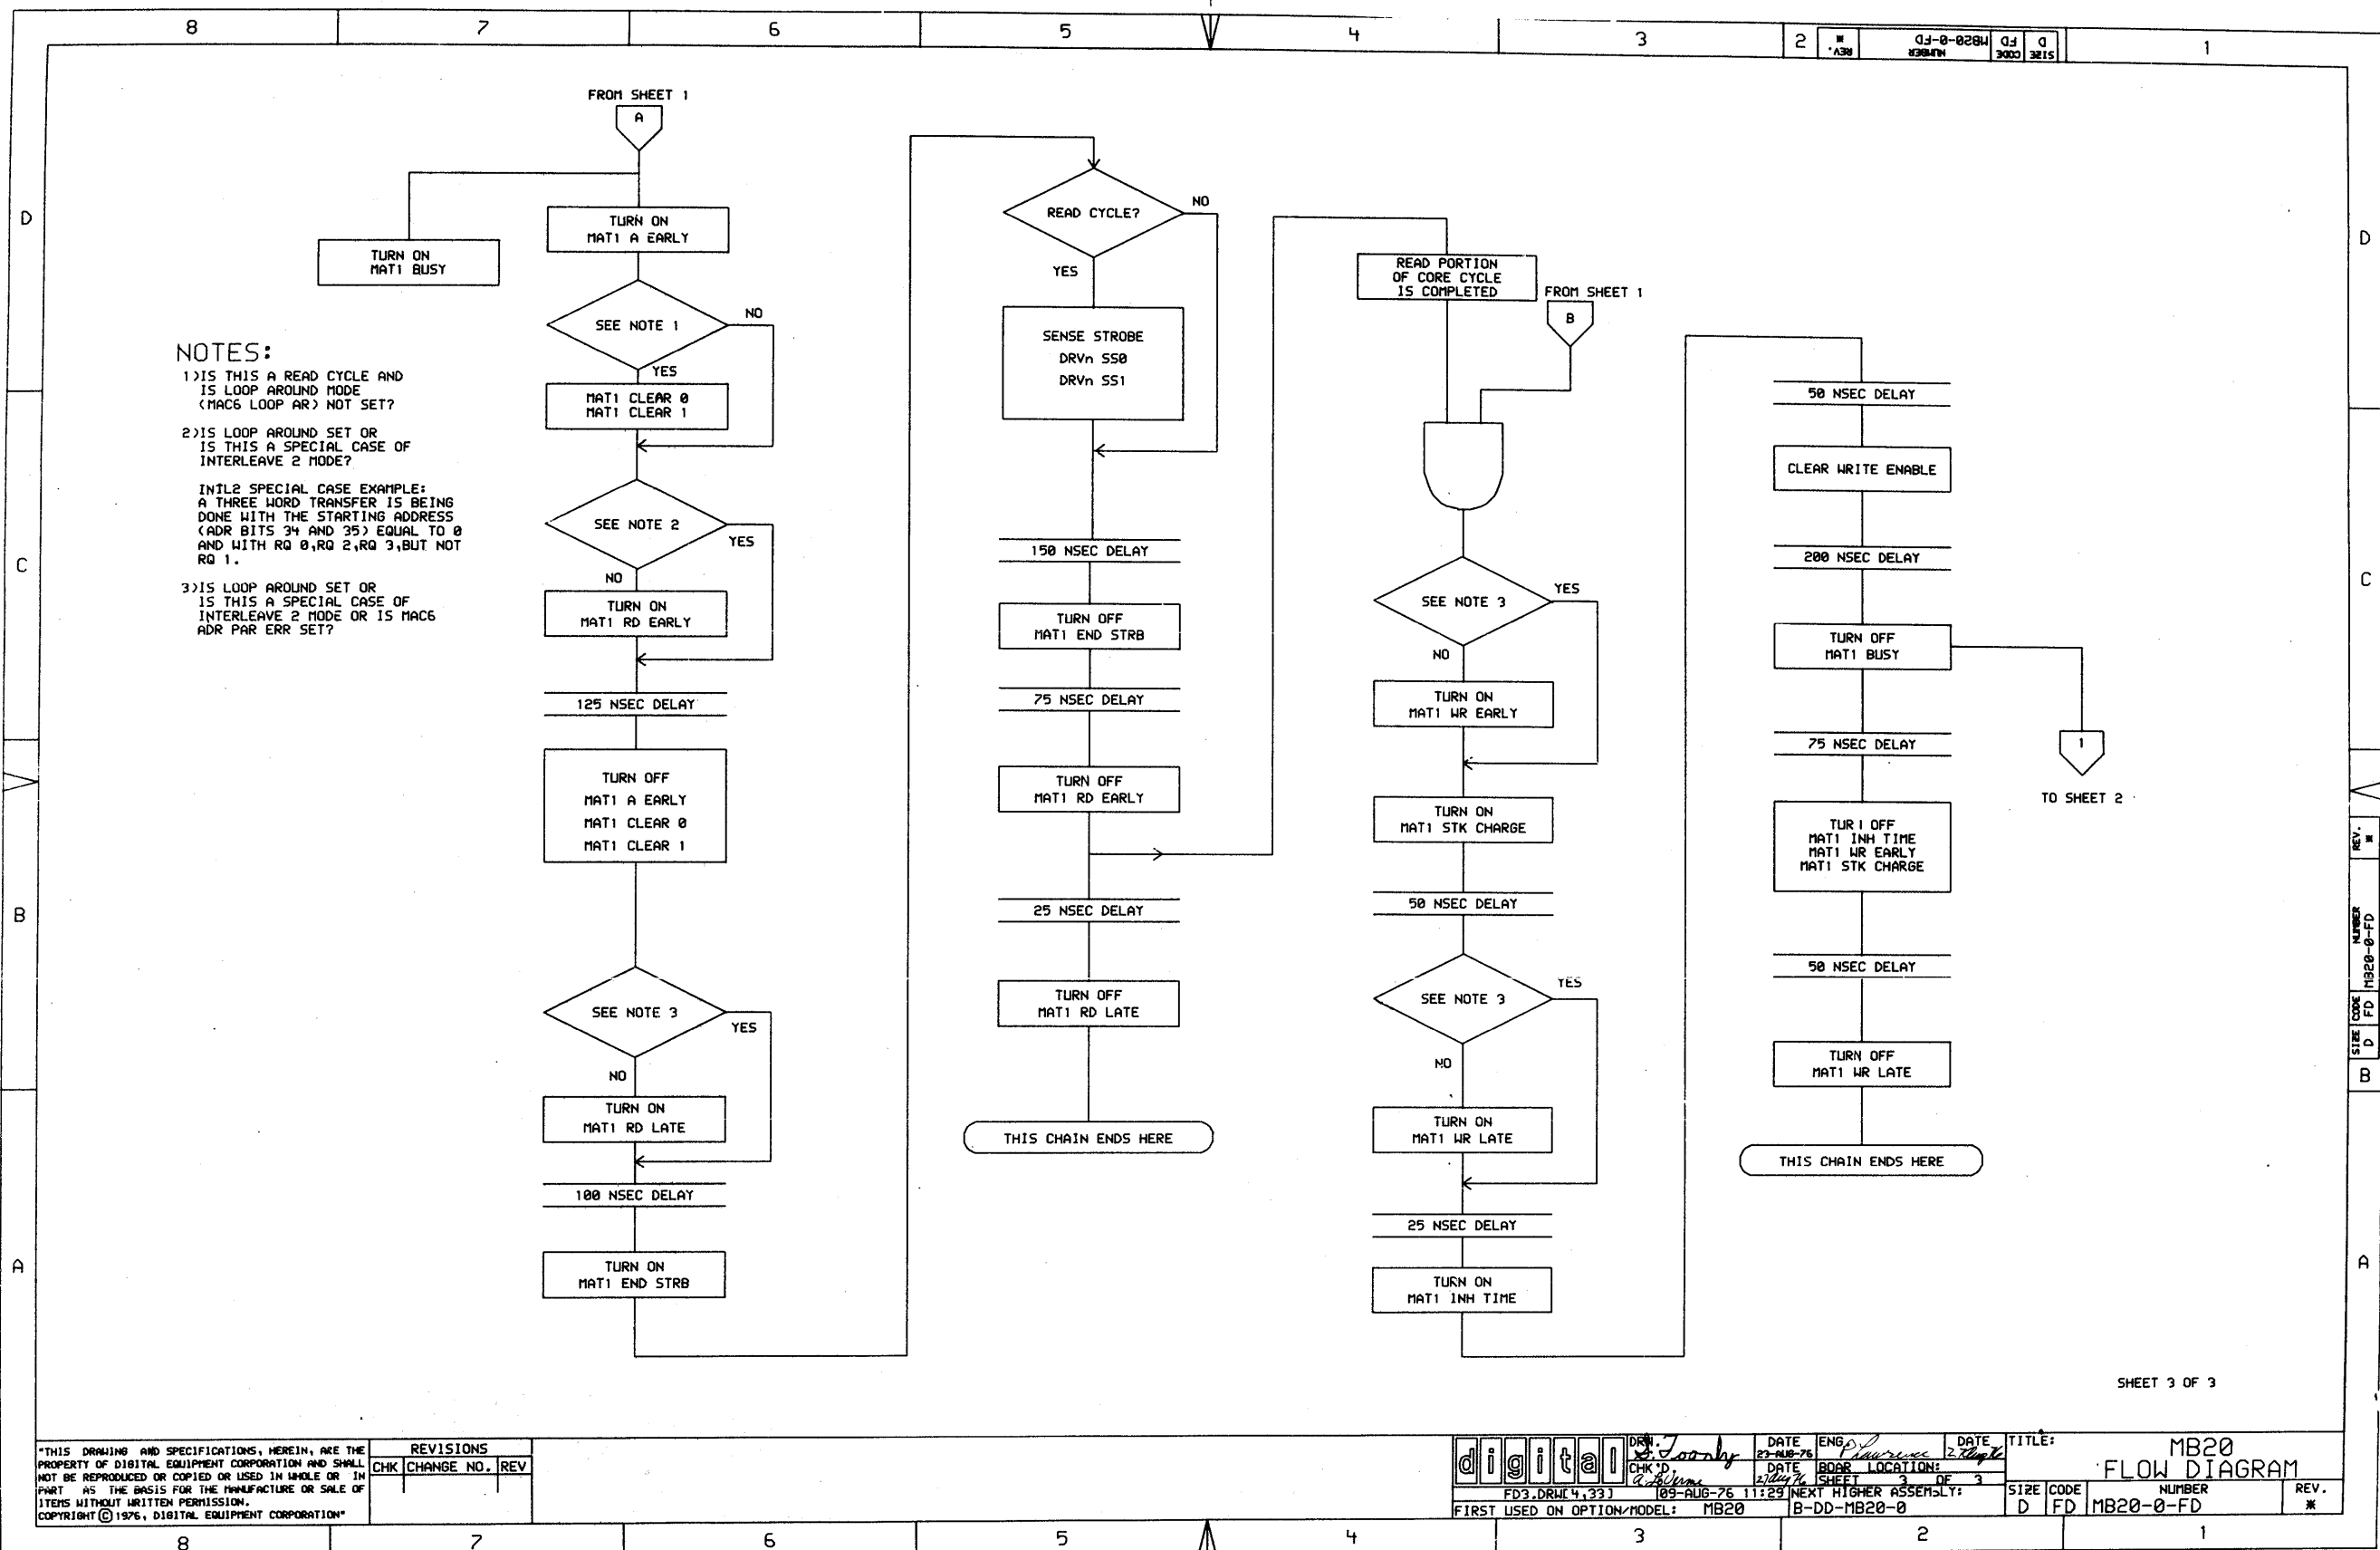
8 7 6 5 4 3 2 1

REV. * NUMBER MB20-0-FD CODE FD SIZE D

D C B A

FROM SHEET 1
A

TURN ON MAT1 BUSY

TURN ON MAT1 A EARLY

SEE NOTE 1
NO
YES

MAT1 CLEAR 0
MAT1 CLEAR 1

SEE NOTE 2
YES
NO

TURN ON MAT1 RD EARLY

125 NSEC DELAY

TURN OFF
MAT1 A EARLY
MAT1 CLEAR 0
MAT1 CLEAR 1

SEE NOTE 3
YES
NO

TURN ON MAT1 RD LATE

100 NSEC DELAY

TURN ON MAT1 END STRB

NOTES:
1)IS THIS A READ CYCLE AND IS LOOP AROUND MODE (MAC6 LOOP AR) NOT SET?

2)IS LOOP AROUND SET OR IS THIS A SPECIAL CASE OF INTERLEAVE 2 MODE?

INTL2 SPECIAL CASE EXAMPLE:
A THREE WORD TRANSFER IS BEING DONE WITH THE STARTING ADDRESS (ADR BITS 34 AND 35) EQUAL TO 0 AND WITH RQ 0,RQ 2,RQ 3,BUT NOT RQ 1.

3)IS LOOP AROUND SET OR IS THIS A SPECIAL CASE OF INTERLEAVE 2 MODE OR IS MAC6 ADR PAR ERR SET?

READ CYCLE?
NO
YES

SENSE STROBE
DRVn SS0
DRVn SS1

150 NSEC DELAY

TURN OFF MAT1 END STRB

75 NSEC DELAY

TURN OFF MAT1 RD EARLY

25 NSEC DELAY

TURN OFF MAT1 RD LATE

THIS CHAIN ENDS HERE

READ PORTION OF CORE CYCLE IS COMPLETED

FROM SHEET 1
B

SEE NOTE 3
YES
NO

TURN ON MAT1 WR EARLY

TURN ON MAT1 STK CHARGE

50 NSEC DELAY

SEE NOTE 3
YES
NO

TURN ON MAT1 WR LATE

25 NSEC DELAY

TURN ON MAT1 INH TIME

50 NSEC DELAY

CLEAR WRITE ENABLE

200 NSEC DELAY

TURN OFF MAT1 BUSY

75 NSEC DELAY

TUR1 OFF
MAT1 INH TIME
MAT1 WR EARLY
MAT1 STK CHARGE

50 NSEC DELAY

TURN OFF MAT1 WR LATE

THIS CHAIN ENDS HERE

1
TO SHEET 2

REV. * NUMBER MB20-0-FD CODE FD SIZE D

SHEET 3 OF 3

"THIS DRAWING AND SPECIFICATIONS, HEREIN, ARE THE PROPERTY OF DIGITAL EQUIPMENT CORPORATION AND SHALL NOT BE REPRODUCED OR COPIED OR USED IN WHOLE OR IN PART AS THE BASIS FOR THE MANUFACTURE OR SALE OF ITEMS WITHOUT WRITTEN PERMISSION.
COPYRIGHT © 1976, DIGITAL EQUIPMENT CORPORATION"

| REVISIONS | | |
|---|---|---|
| CHK | CHANGE NO. | REV |

digital
DRN. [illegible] DATE 23-AUG-76 ENG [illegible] DATE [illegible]
CHK'D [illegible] DATE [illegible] BOAR LOCATION:
SHEET 3 OF 3
FD3.DRW[4,33] 09-AUG-76 11:29 NEXT HIGHER ASSEMBLY: B-DD-MB20-0
FIRST USED ON OPTION/MODEL: MB20

TITLE: MB20 FLOW DIAGRAM
SIZE D CODE FD NUMBER MB20-0-FD REV. *

8 7 6 5 4 3 2 1